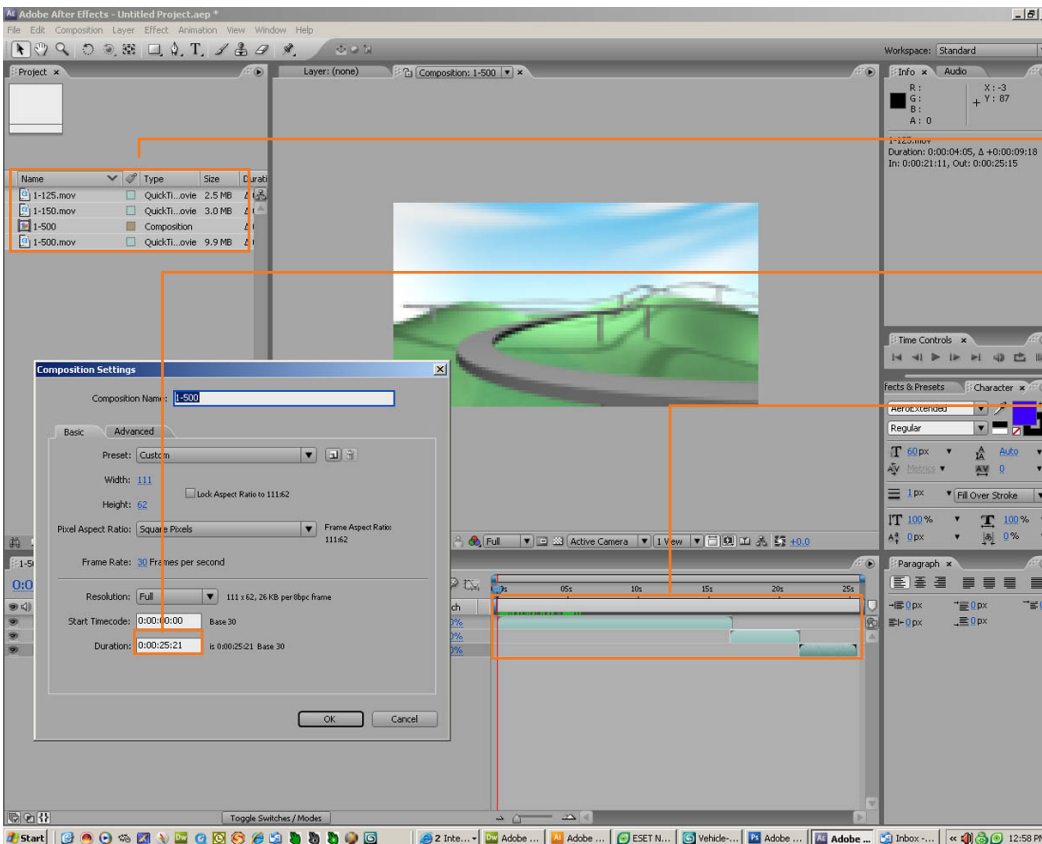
Adobe After Effects - Untitled Project.aep *

File Edit Composition Layer Effect Animation View Window Help

Workspace: Standard

Project ×

Layer: (none)

Composition: 1-500 ×

Info × Audio

R :
G :
B :
A : 0

X : -3
Y : 87

1-125.mov
Duration: 0:00:04:05, Δ +0:00:09:18
In: 0:00:21:11, Out: 0:00:25:15

| Name | Type | Size | Durati |
|---|---|---|---|
| 1-125.mov | QuickTi...ovie | 2.5 MB | Δ |
| 1-150.mov | QuickTi...ovie | 3.0 MB | Δ |
| 1-500 | Composition | | Δ |
| 1-500.mov | QuickTi...ovie | 9.9 MB | Δ |

Time Controls ×

fects & Presets

Character ×

AeroExtended

Regular

60 px

Auto

Metrics

0

1 px

Fill Over Stroke

100 %

100 %

0 px

0 %

Paragraph ×

0 px

0 px

0 px

0 px

0 px

Composition Settings

Composition Name: 1-500

Basic

Advanced

Preset: Custom

Width: 111

Height: 62

Lock Aspect Ratio to 111:62

Pixel Aspect Ratio: Square Pixels

Frame Aspect Ratio: 111:62

Frame Rate: 30 Frames per second

Resolution: Full

111 x 62, 26 KB per 8bpc frame

Start Timecode: 0:00:00:00

Base 30

Duration: 0:00:25:21

is 0:00:25:21 Base 30

OK

Cancel

Full

Active Camera

1 View

+0.0

0s 05s 10s 15s 20s 25s

1-5

0:0

Toggle Switches / Modes

Start

2 Inte...

Adobe ...

Adobe ...

ESET N...

Vehicle-...

Adobe ...

Adobe ...

Inbox -...

12:58 PM